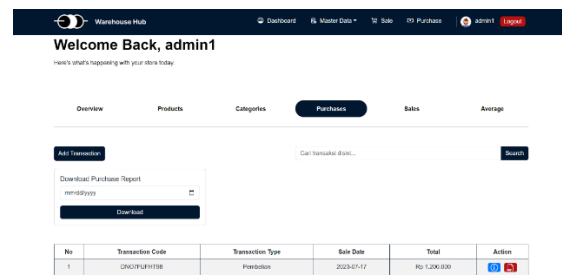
Warehouse Hub
Dashboard
Master Data
Sale
Purchase
admin1
Logout

Welcome Back, admin1

Here's what's happening with your store today

Overview
Products
Categories
Purchases
Sales
Average

Add Transaction
Cari transaksi disini...
Search

Download Purchase Report
mm/dd/yyyy
Download

| No | Transaction Code | Transaction Type | Sale Date | Total | Action |
|---|---|---|---|---|---|
| 1 | DNOTPUFHT98 | Pembelian | 2023-07-17 | Rs 1.200.000 | |